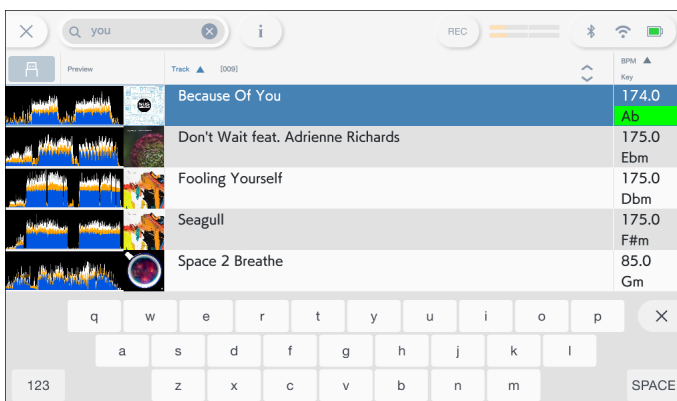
you

i

REC

Preview

Track ▲ [009]

BPM ▲
Key

Because Of You
174.0
Ab

Don't Wait feat. Adrienne Richards
175.0
Ebm

Fooling Yourself
175.0
Dbm

Seagull
175.0
F#m

Space 2 Breathe
85.0
Gm

q w e r t y u i o p
a s d f g h j k l
123 z x c v b n m SPACE